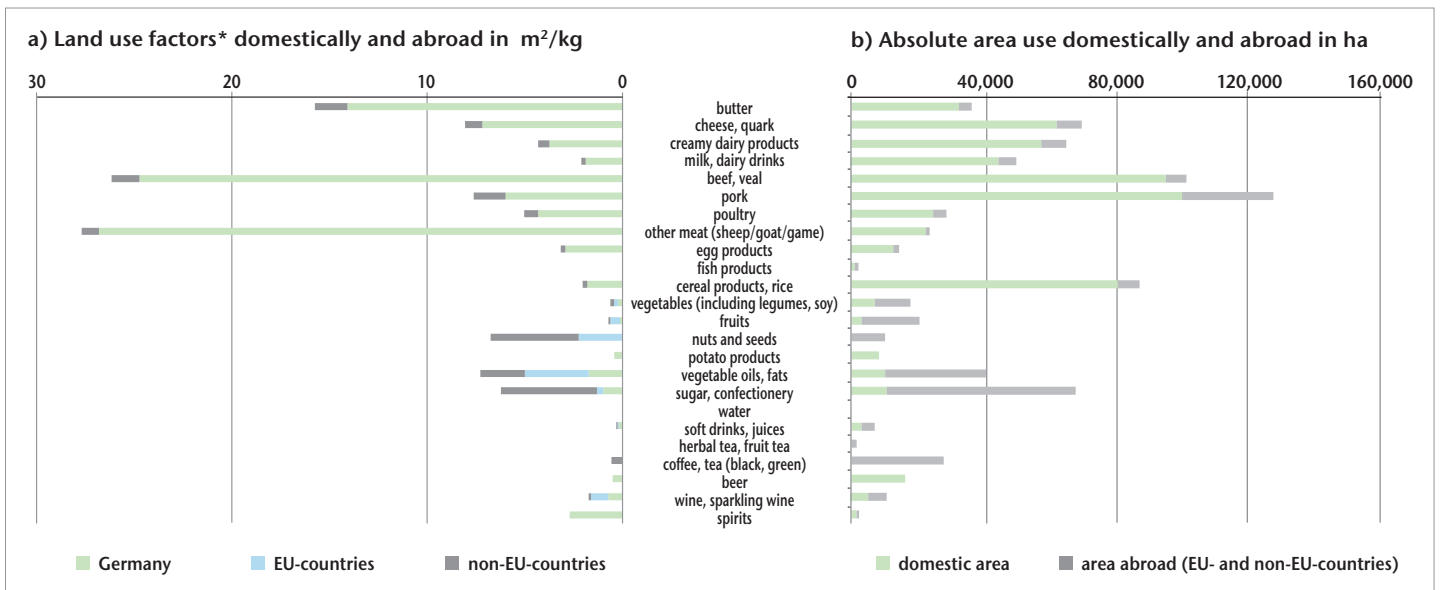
a) Land use factors* domestically and abroad in $m^2/kg$

b) Absolute area use domestically and abroad in ha

30 20 10 0

0 40,000 80,000 120,000 160,000

butter
cheese, quark
creamy dairy products
milk, dairy drinks
beef, veal
pork
poultry
other meat (sheep/goat/game)
egg products
fish products
cereal products, rice
vegetables (including legumes, soy)
fruits
nuts and seeds
potato products
vegetable oils, fats
sugar, confectionery
water
soft drinks, juices
herbal tea, fruit tea
coffee, tea (black, green)
beer
wine, sparkling wine
spirits

Germany EU-countries non-EU-countries

domestic area area abroad (EU- and non-EU-countries)